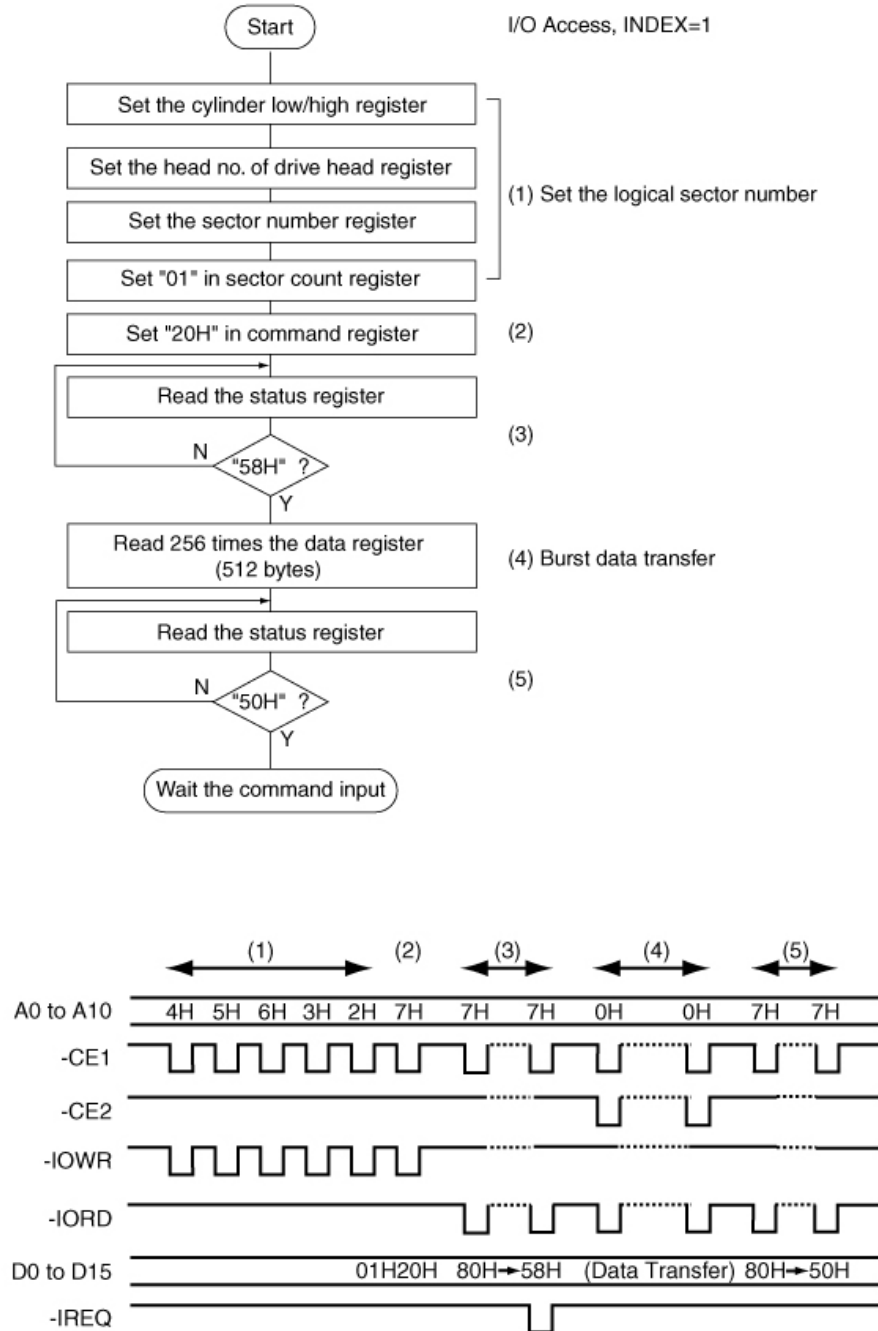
Start

I/O Access, INDEX=1

Set the cylinder low/high register

Set the head no. of drive head register

Set the sector number register

Set "01" in sector count register

(1) Set the logical sector number

Set "20H" in command register

(2)

Read the status register

(3)

N

"58H" ?

Y

Read 256 times the data register (512 bytes)

(4) Burst data transfer

Read the status register

(5)

N

"50H" ?

Y

Wait the command input

(1) (2) (3) (4) (5)

A0 to A10 4H 5H 6H 3H 2H 7H 7H 7H 0H 0H 7H 7H

-CE1

-CE2

-IOWR

-IORD

D0 to D15 01H20H 80H→58H (Data Transfer) 80H→50H

-IREQ